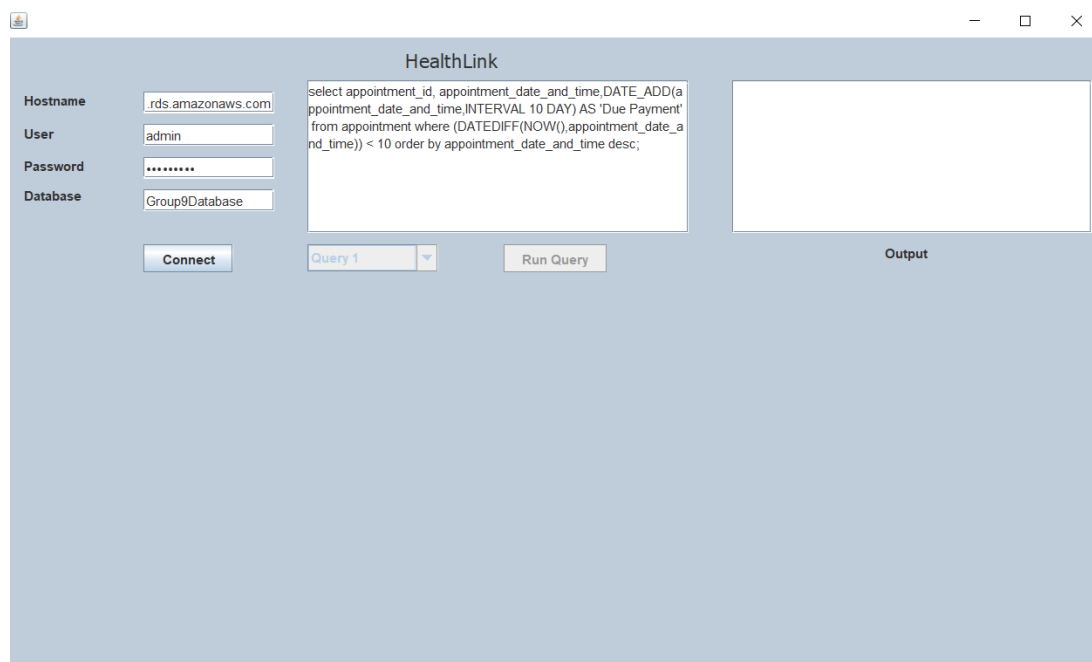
HealthLink

Hostname .rds.amazonaws.com

User admin

Password •••••••••

Database Group9Database

Connect

select appointment_id, appointment_date_and_time,DATE_ADD(appointment_date_and_time,INTERVAL 10 DAY) AS 'Due Payment' from appointment where (DATEDIFF(NOW(),appointment_date_and_time)) < 10 order by appointment_date_and_time desc;

Query 1

Run Query

Output